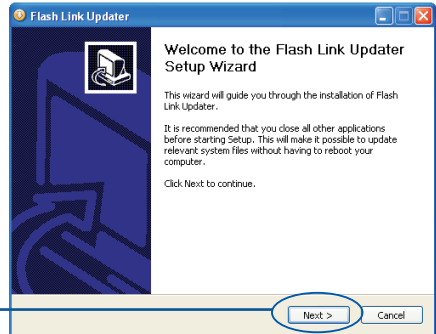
Flash Link Updater

Welcome to the Flash Link Updater Setup Wizard

This wizard will guide you through the installation of Flash Link Updater.

It is recommended that you close all other applications before starting Setup. This will make it possible to update relevant system files without having to reboot your computer.

Click Next to continue.

Next >

Cancel